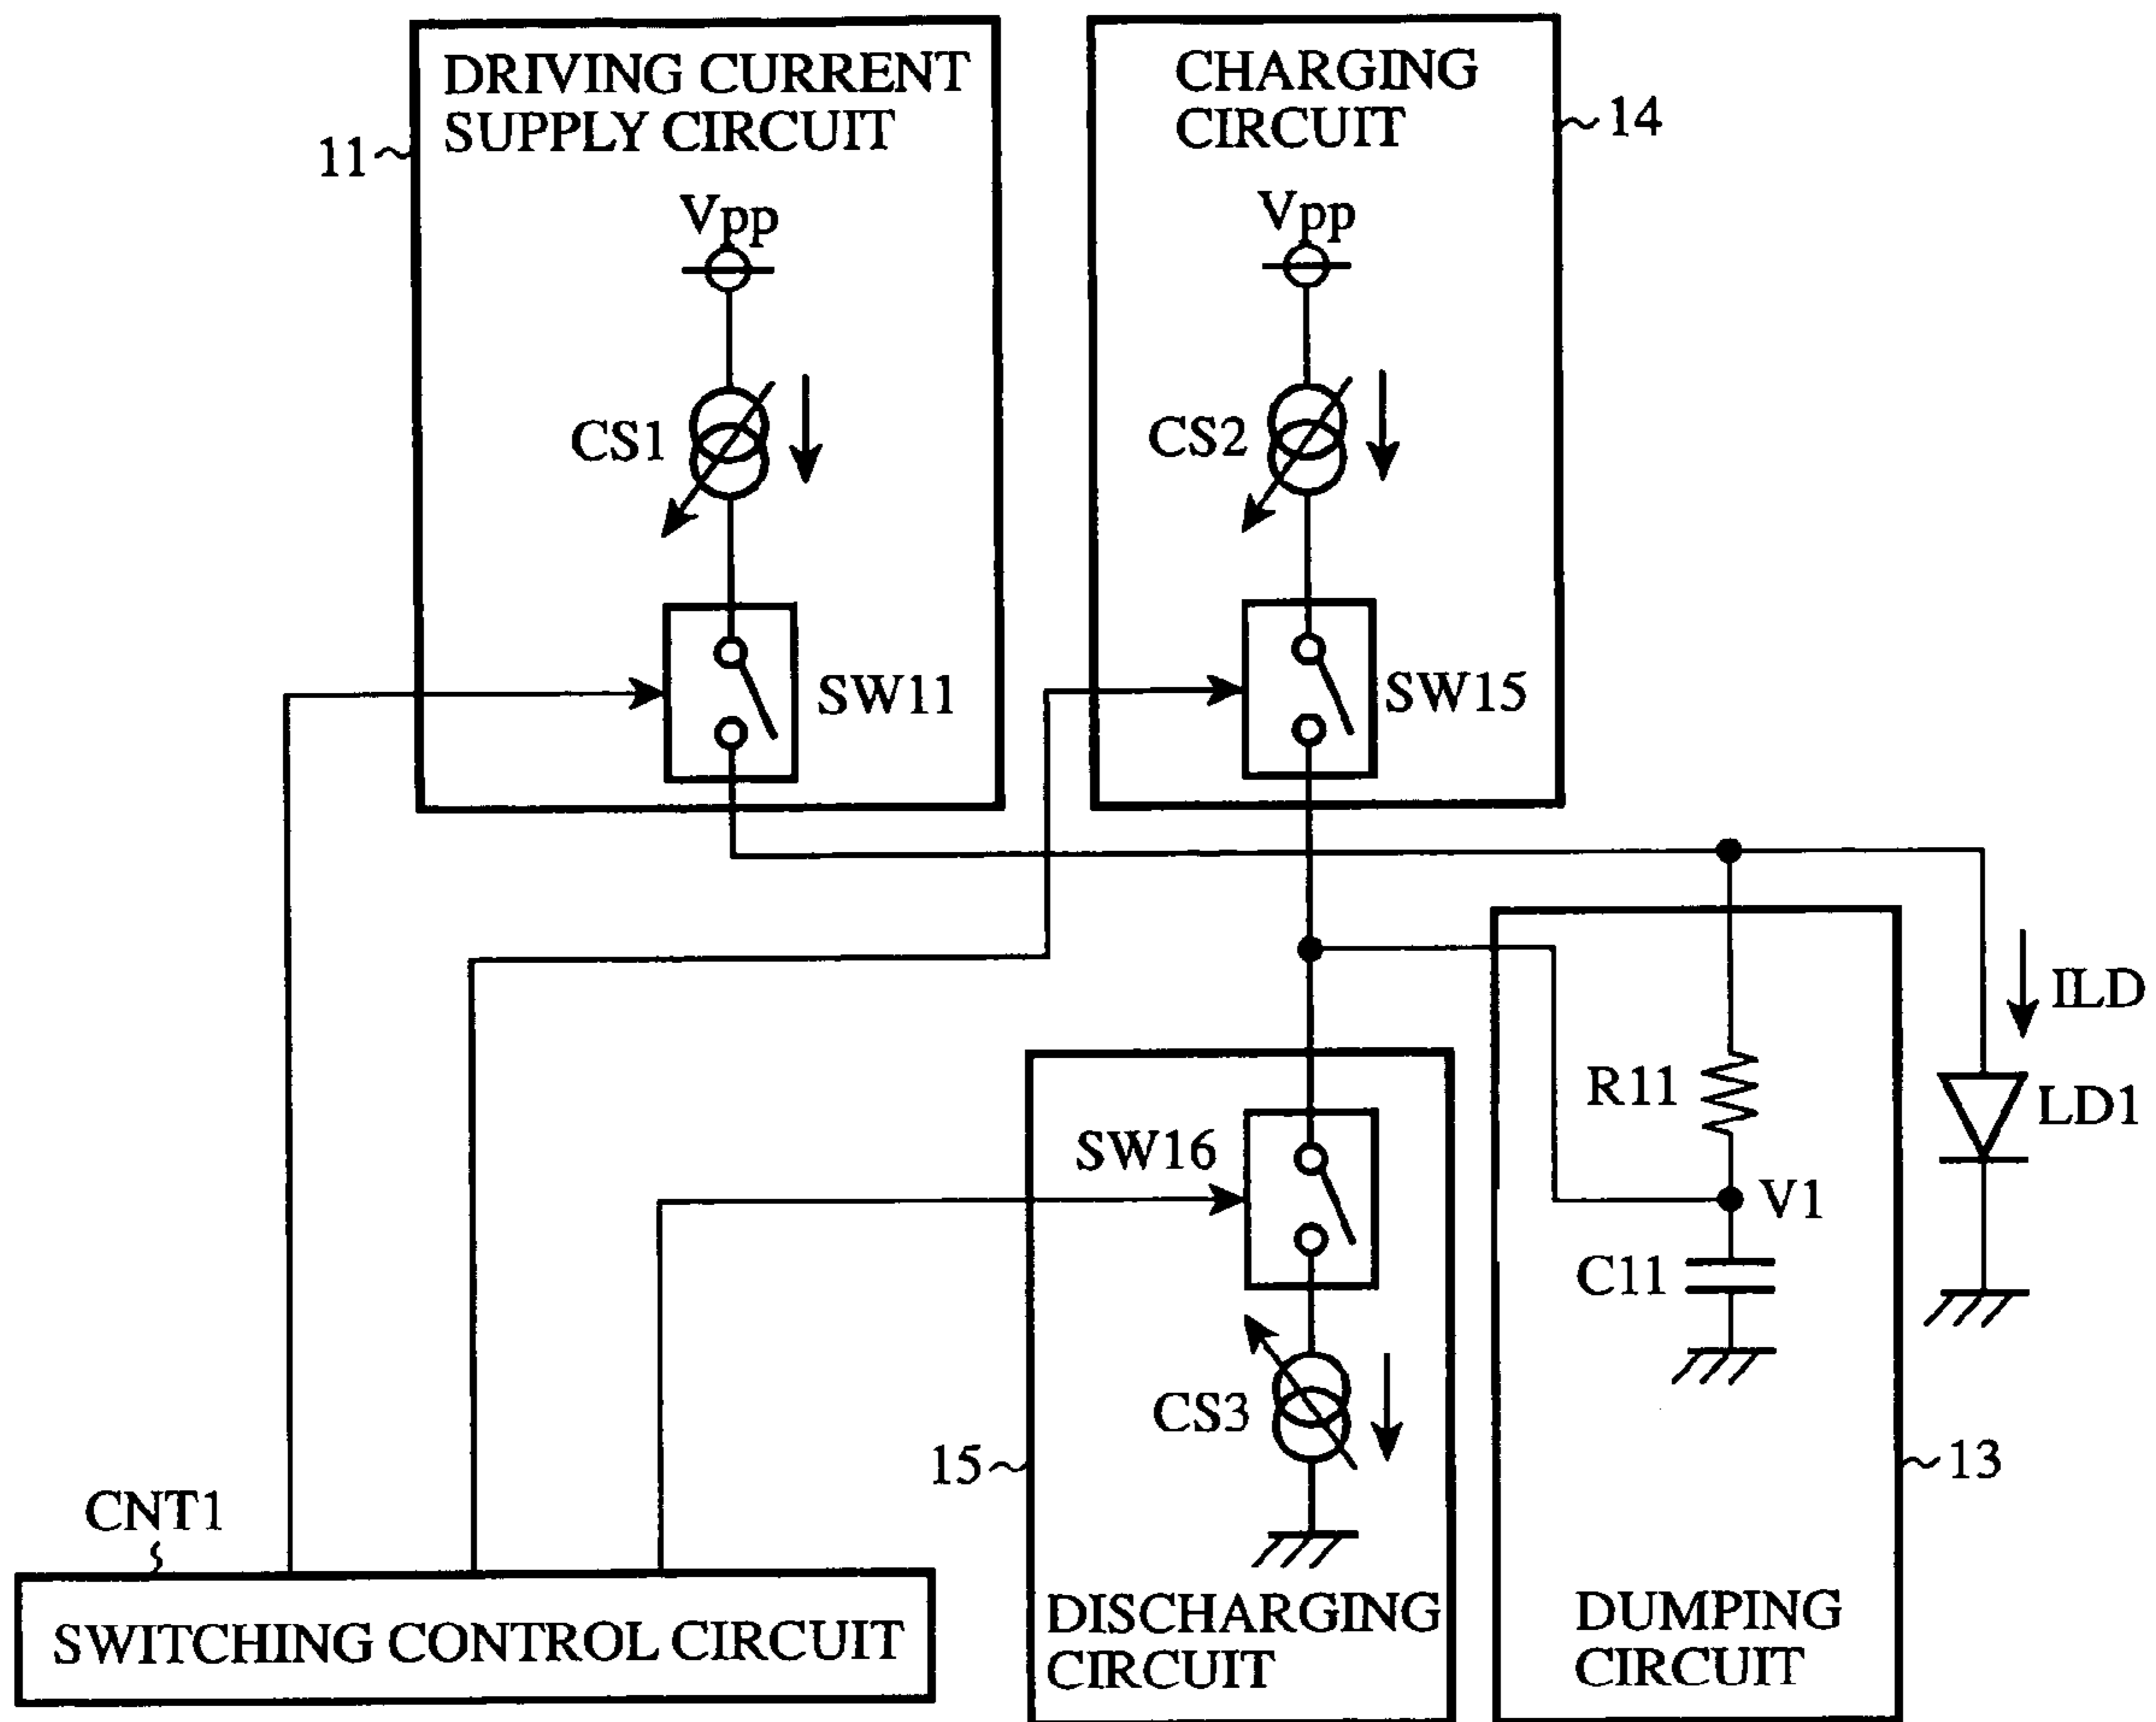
DRIVING CURRENT SUPPLY CIRCUIT

11

Vpp

CS1

SW11

CHARGING CIRCUIT

14

Vpp

CS2

SW15

ILD

LD1

R11

V1

C11

SW16

CS3

15

13

CNT1

SWITCHING CONTROL CIRCUIT

DISCHARGING CIRCUIT

DUMPING CIRCUIT